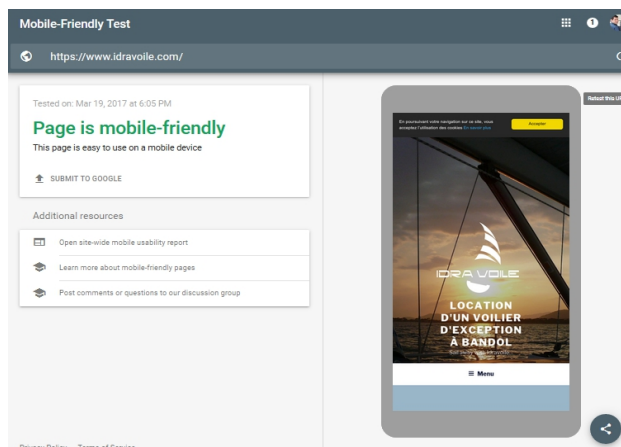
Mobile-Friendly Test

https://www.idravoile.com/

Tested on: Mar 19, 2017 at 6:05 PM

Page is mobile-friendly

This page is easy to use on a mobile device

SUBMIT TO GOOGLE

Additional resources

Open site-wide mobile usability report

Learn more about mobile-friendly pages

Post comments or questions to our discussion group

Retest this U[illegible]

En poursuivant votre navigation sur ce site, vous acceptez l'utilisation des cookies En savoir plus

Accepter

IDRA VOILE

LOCATION D'UN VOILIER D'EXCEPTION À BANDOL

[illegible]

≡ Menu

Privacy Policy Terms of Service